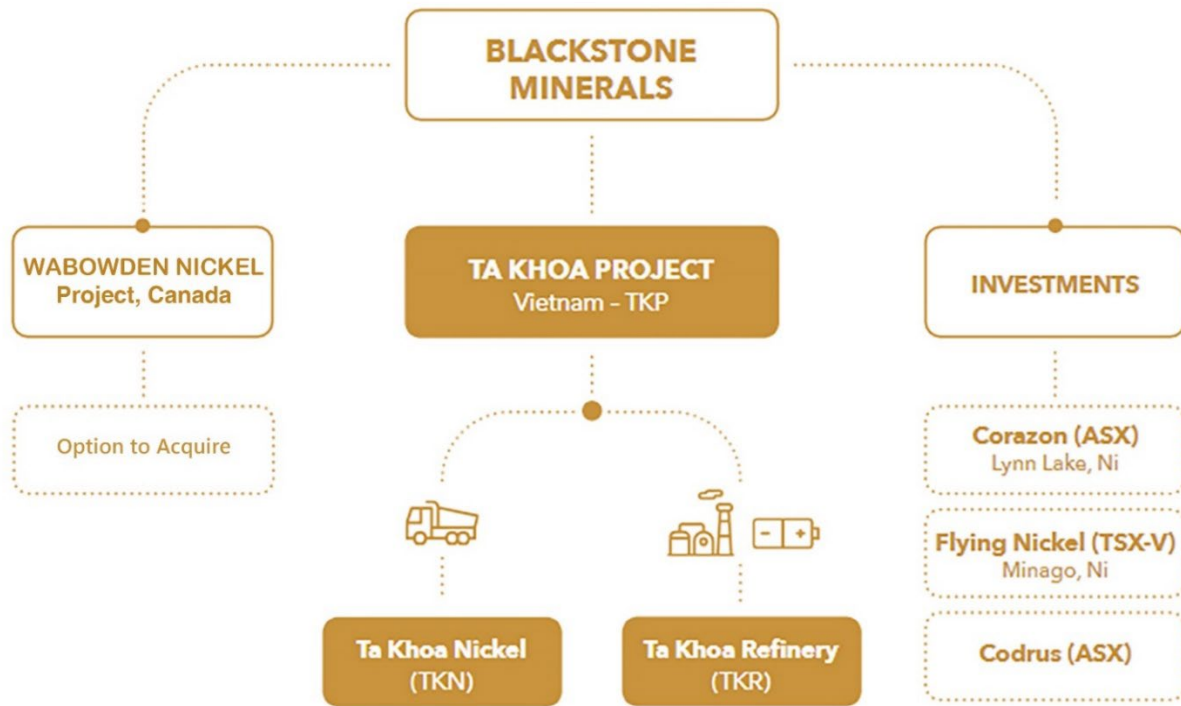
BLACKSTONE MINERALS

WABOWDEN NICKEL Project, Canada

Option to Acquire

TA KHOA PROJECT
Vietnam - TKP

Ta Khoa Nickel (TKN)

Ta Khoa Refinery (TKR)

INVESTMENTS

Corazon (ASX)
Lynn Lake, Ni

Flying Nickel (TSX-V)
Minago, Ni

Codrus (ASX)